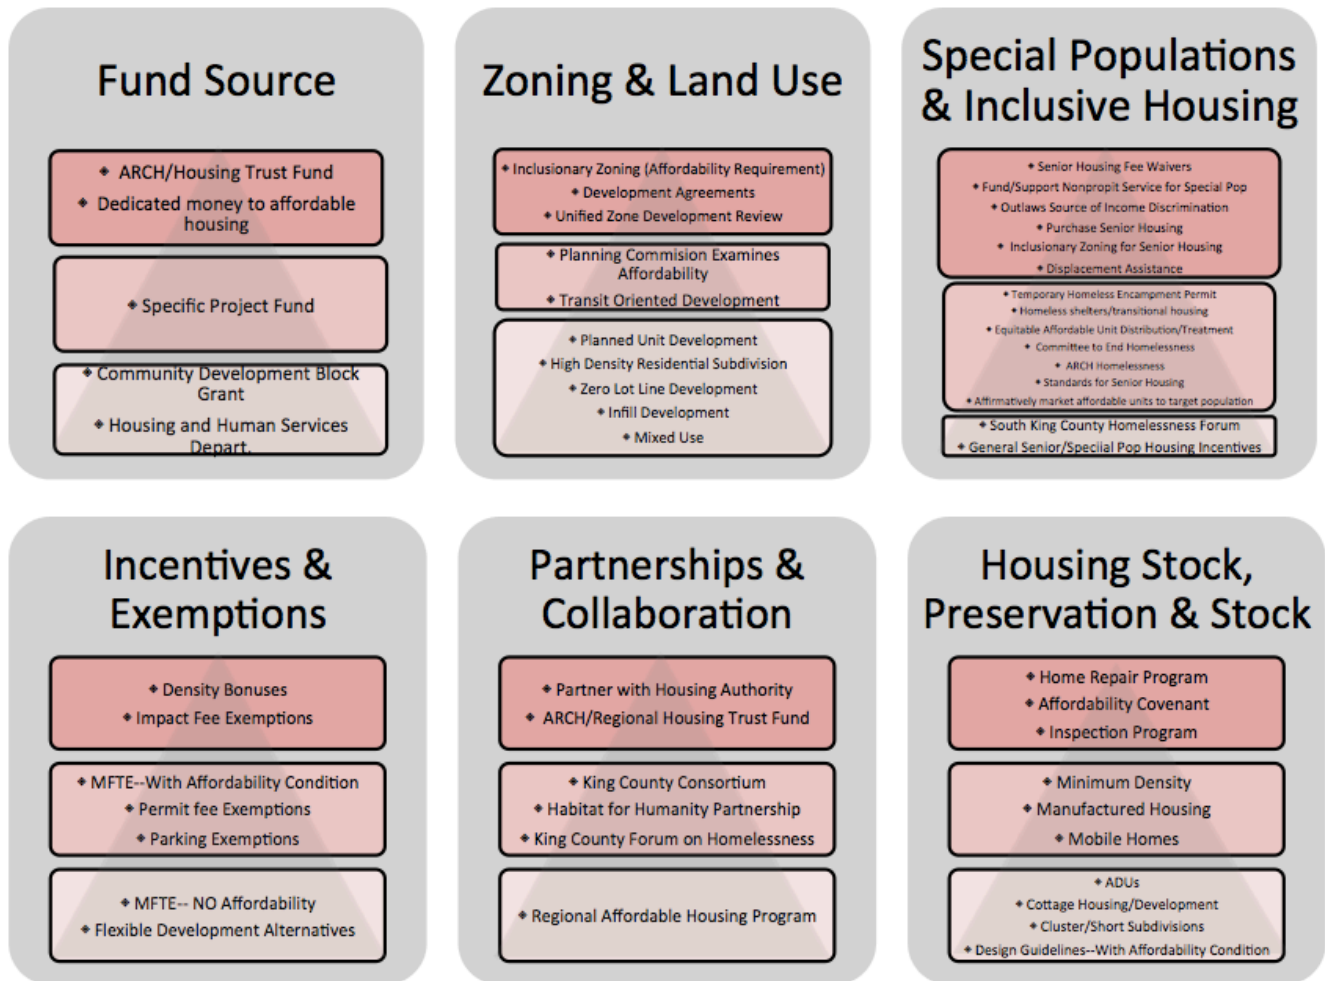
Fund Source

• ARCH/Housing Trust Fund
• Dedicated money to affordable housing

• Specific Project Fund

• Community Development Block Grant
• Housing and Human Services Depart.

Zoning & Land Use

• Inclusionary Zoning (Affordability Requirement)
• Development Agreements
• Unified Zone Development Review

• Planning Commision Examines Affordability
• Transit Oriented Development

• Planned Unit Development
• High Density Residential Subdivision
• Zero Lot Line Development
• Infill Development
• Mixed Use

Special Populations & Inclusive Housing

• Senior Housing Fee Waivers
• Fund/Support Nonpropit Service for Special Pop
• Outlaws Source of Income Discrimination
• Purchase Senior Housing
• Inclusionary Zoning for Senior Housing
• Displacement Assistance

• Temporary Homeless Encampment Permit
• Homeless shelters/transitional housing
• Equitable Affordable Unit Distribution/Treatment
• Committee to End Homelessness
• ARCH Homelessness
• Standards for Senior Housing
• Affirmatively market affordable units to target population

• South King County Homelessness Forum
• General Senior/Speciial Pop Housing Incentives

Incentives & Exemptions

• Density Bonuses
• Impact Fee Exemptions

• MFTE--With Affordability Condition
• Permit fee Exemptions
• Parking Exemptions

• MFTE-- NO Affordability
• Flexible Development Alternatives

Partnerships & Collaboration

• Partner with Housing Authority
• ARCH/Regional Housing Trust Fund

• King County Consortium
• Habitat for Humanity Partnership
• King County Forum on Homelessness

• Regional Affordable Housing Program

Housing Stock, Preservation & Stock

• Home Repair Program
• Affordability Covenant
• Inspection Program

• Minimum Density
• Manufactured Housing
• Mobile Homes

• ADUs
• Cottage Housing/Development
• Cluster/Short Subdivisions
• Design Guidelines--With Affordability Condition